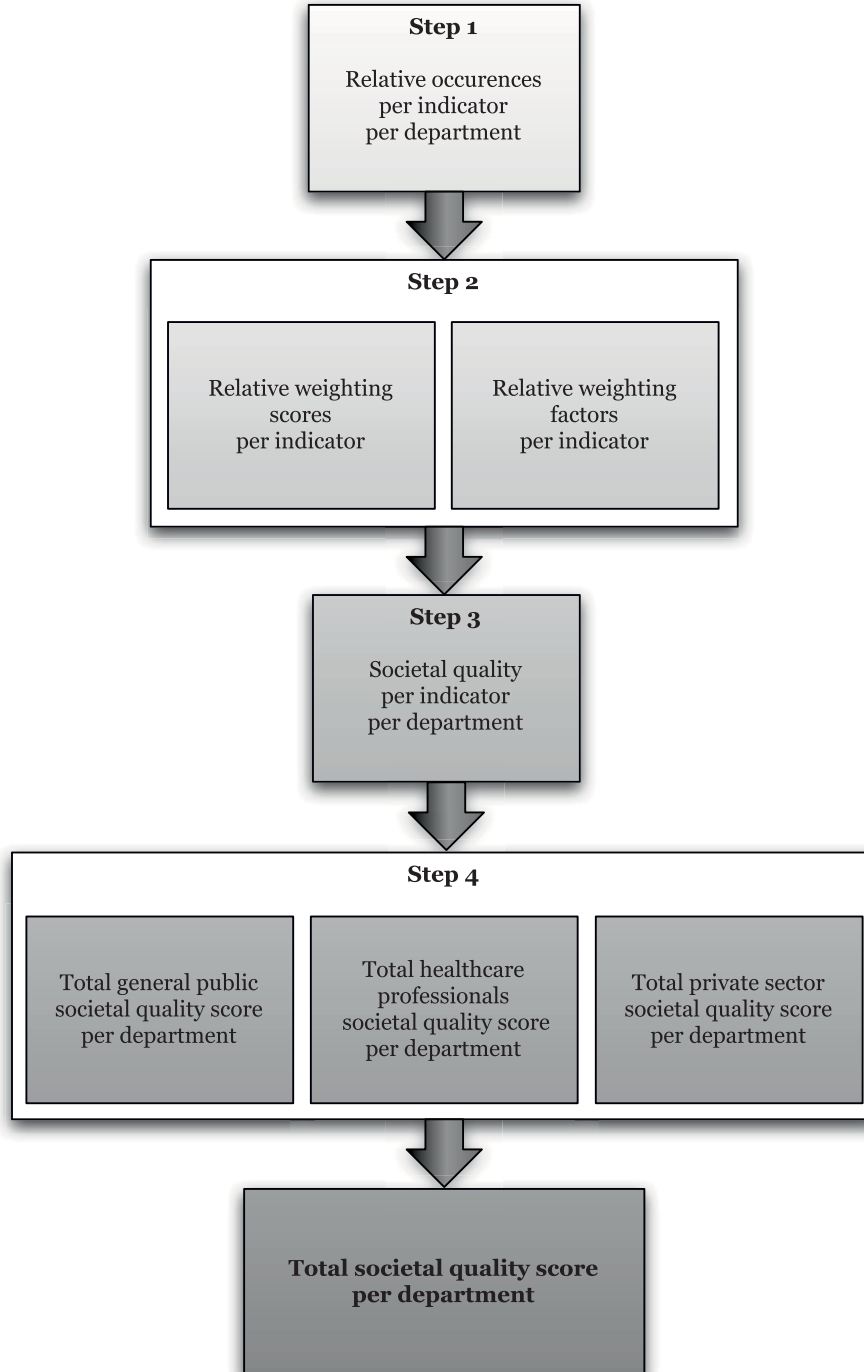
Step 1

Relative occurences per indicator per department

Step 2

Relative weighting scores per indicator

Relative weighting factors per indicator

Step 3

Societal quality per indicator per department

Step 4

Total general public societal quality score per department

Total healthcare professionals societal quality score per department

Total private sector societal quality score per department

Total societal quality score per department